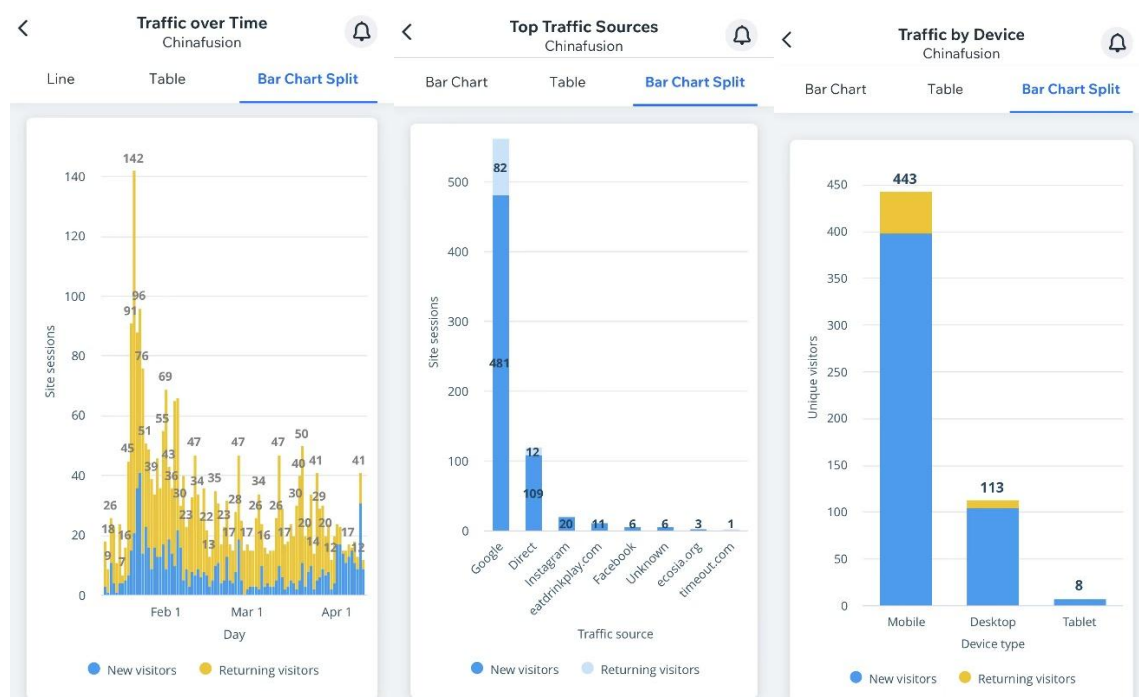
Traffic over Time
Chinafusion

Line | Table | Bar Chart Split

Site sessions
140
120
100
80
60
40
20
0

142
96
91
76
69
55
51
45
43
39
36
30
47
34
35
23
22
13
23
28
17
17
47
34
26
16
47
26
17
30
40
50
20
41
29
14
20
12
17
41
12
26
18
9
16
7

Feb 1 | Mar 1 | Apr 1
Day

New visitors | Returning visitors

Top Traffic Sources
Chinafusion

Bar Chart | Table | Bar Chart Split

Site sessions
500
400
300
200
100
0

82
481
12
109
20
11
6
6
3
1

Google | Direct | Instagram | eatdrinkplay.com | Facebook | Unknown | ecosia.org | timeout.com
Traffic source

New visitors | Returning visitors

Traffic by Device
Chinafusion

Bar Chart | Table | Bar Chart Split

Unique visitors
450
400
350
300
250
200
150
100
50
0

443
113
8

Mobile | Desktop | Tablet
Device type

New visitors | Returning visitors